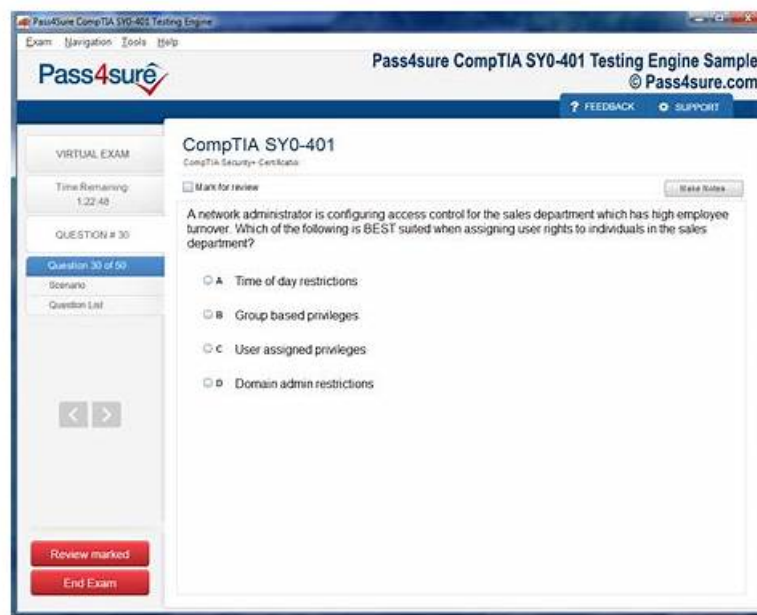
Pass4sure CompTIA SY0-401 Testing Engine

Exam Navigation Tools Help

Pass4sure

Pass4sure CompTIA SY0-401 Testing Engine Sample
© Pass4sure.com

? FEEDBACK SUPPORT

VIRTUAL EXAM

Time Remaining: 1:22:48

QUESTION # 30

Question 30 of 50
Scenario
Question List

Review marked

End Exam

CompTIA SY0-401
CompTIA Security+ Certification

Mark for review

Make Notes

A network administrator is configuring access control for the sales department which has high employee turnover. Which of the following is BEST suited when assigning user rights to individuals in the sales department?

A Time of day restrictions

B Group based privileges

C User assigned privileges

D Domain admin restrictions